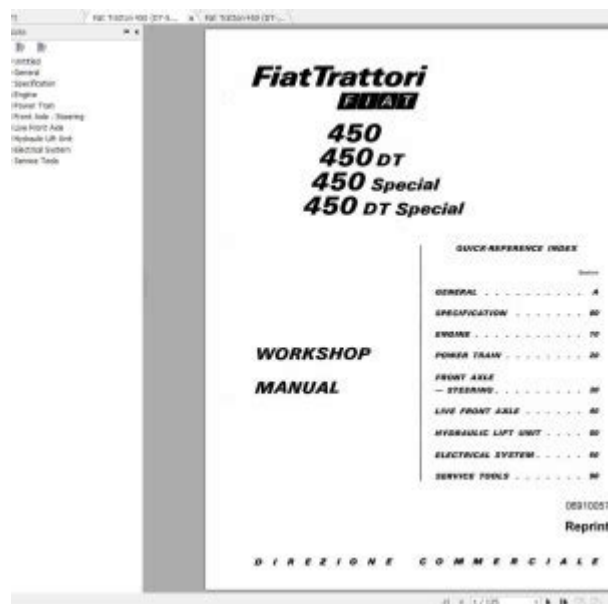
Fiat Trattori 450 DT S... × Fiat Trattori 450 DT ...

Untitled
General
Specification
Engine
Power Train
Front Axle - Steering
Live Front Axle
Hydraulic Lift Unit
Electrical System
Service Tools

FiatTrattori
FIAT

450
450 DT
450 Special
450 DT Special

WORKSHOP
MANUAL

QUICK-REFERENCE INDEX

Section

GENERAL . . . . . . . . . . A
SPECIFICATION . . . . . . . 00
ENGINE . . . . . . . . . . 10
POWER TRAIN . . . . . . . . 20
FRONT AXLE
— STEERING . . . . . . . . 30
LIVE FRONT AXLE . . . . . . 40
HYDRAULIC LIFT UNIT . . . . 50
ELECTRICAL SYSTEM . . . . . 60
SERVICE TOOLS . . . . . . . 90

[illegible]

Reprint

DIREZIONE COMMERCIALE

1 / 125